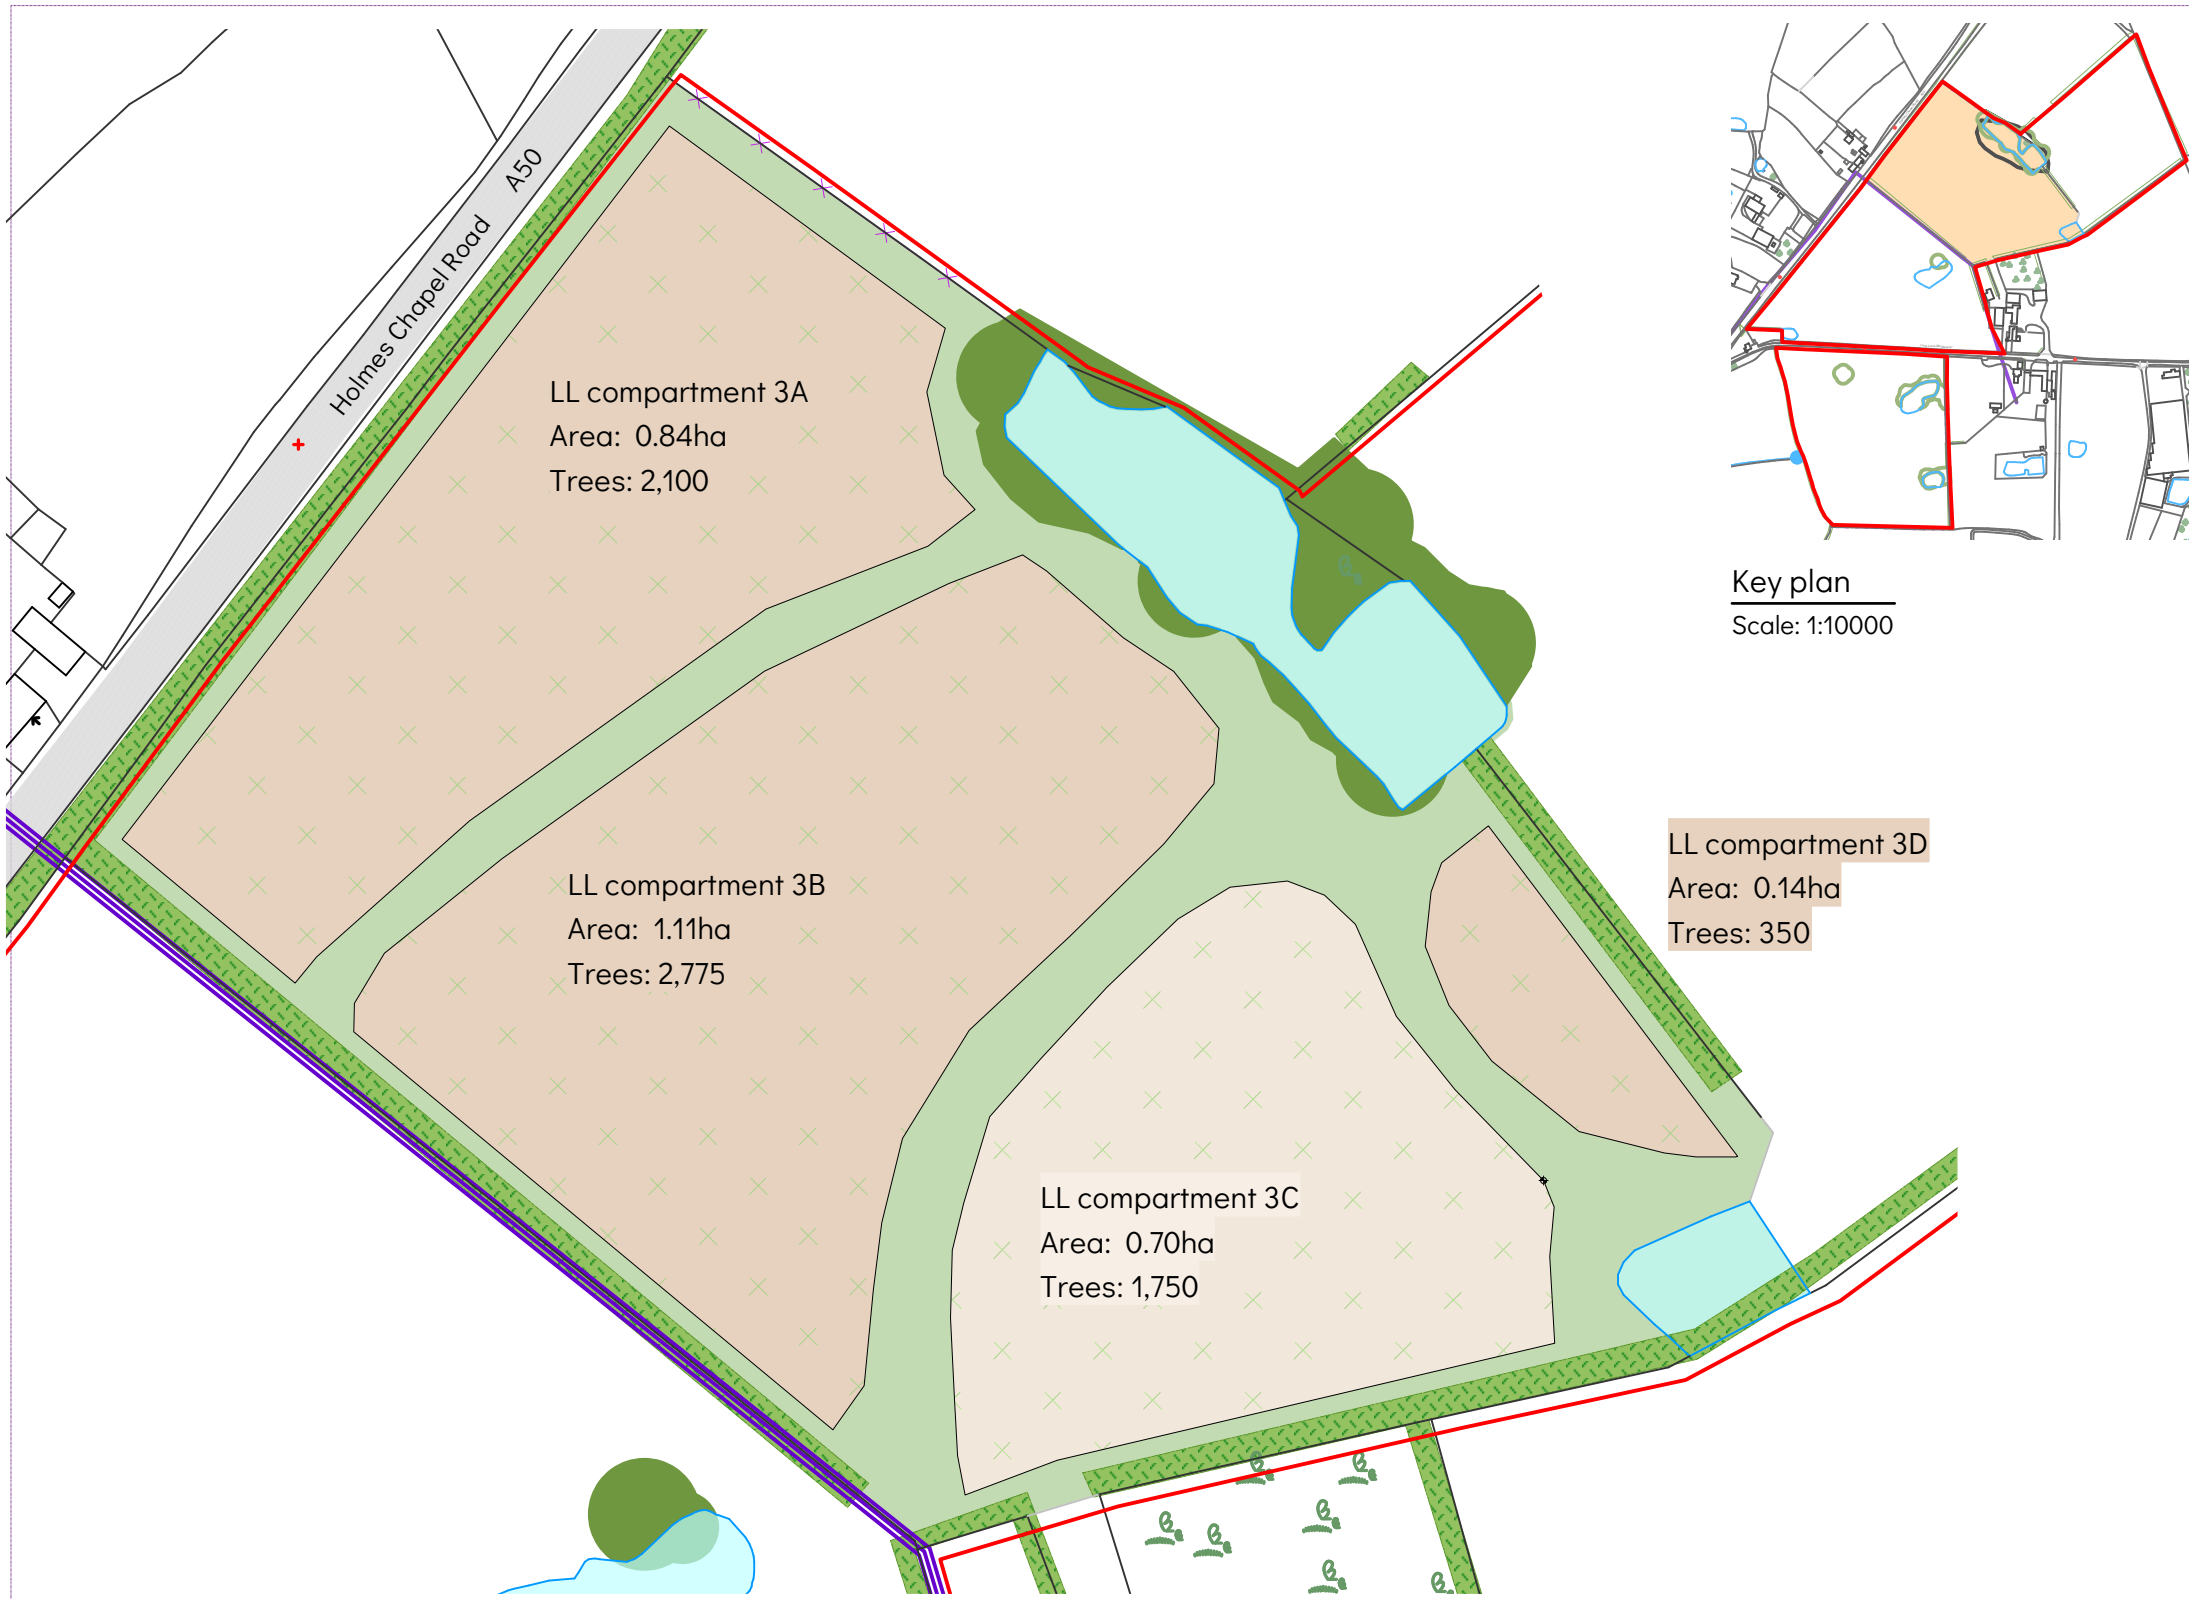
Holmes Chapel Road A50

LL compartment 3A
Area: 0.84ha
Trees: 2,100

LL compartment 3B
Area: 1.11ha
Trees: 2,775

LL compartment 3C
Area: 0.70ha
Trees: 1,750

Key plan
Scale: 1:10000

LL compartment 3D
Area: 0.14ha
Trees: 350